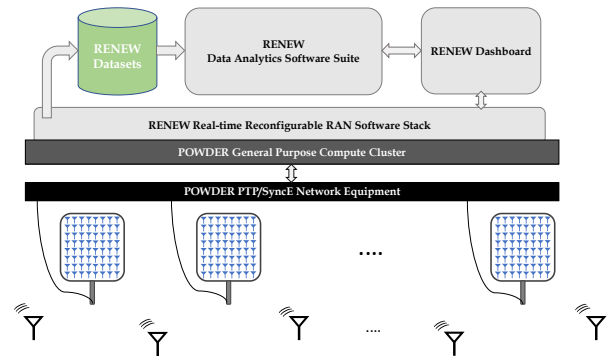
RENEW Datasets

RENEW Data Analytics Software Suite

RENEW Dashboard

RENEW Real-time Reconfigurable RAN Software Stack

POWDER General Purpose Compute Cluster

POWDER PTP/SyncE Network Equipment

....

....